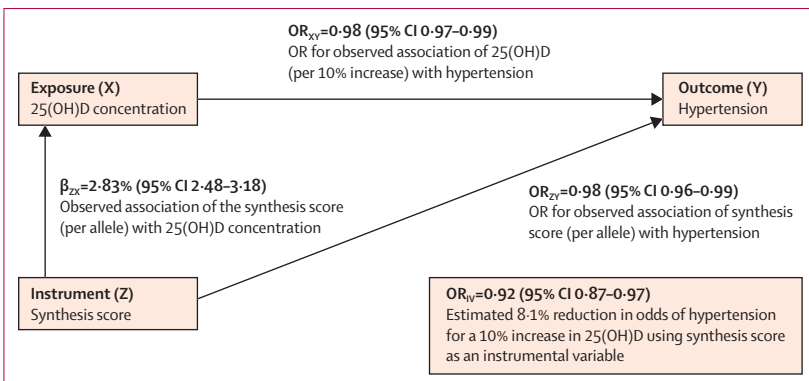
$OR_{XY}$=0·98 (95% CI 0·97–0·99)
OR for observed association of 25(OH)D (per 10% increase) with hypertension

Exposure (X)
25(OH)D concentration

Outcome (Y)
Hypertension

$\beta_{ZX}$=2·83% (95% CI 2·48–3·18)
Observed association of the synthesis score (per allele) with 25(OH)D concentration

$OR_{ZY}$=0·98 (95% CI 0·96–0·99)
OR for observed association of synthesis score (per allele) with hypertension

Instrument (Z)
Synthesis score

$OR_{IV}$=0·92 (95% CI 0·87–0·97)
Estimated 8·1% reduction in odds of hypertension for a 10% increase in 25(OH)D using synthesis score as an instrumental variable